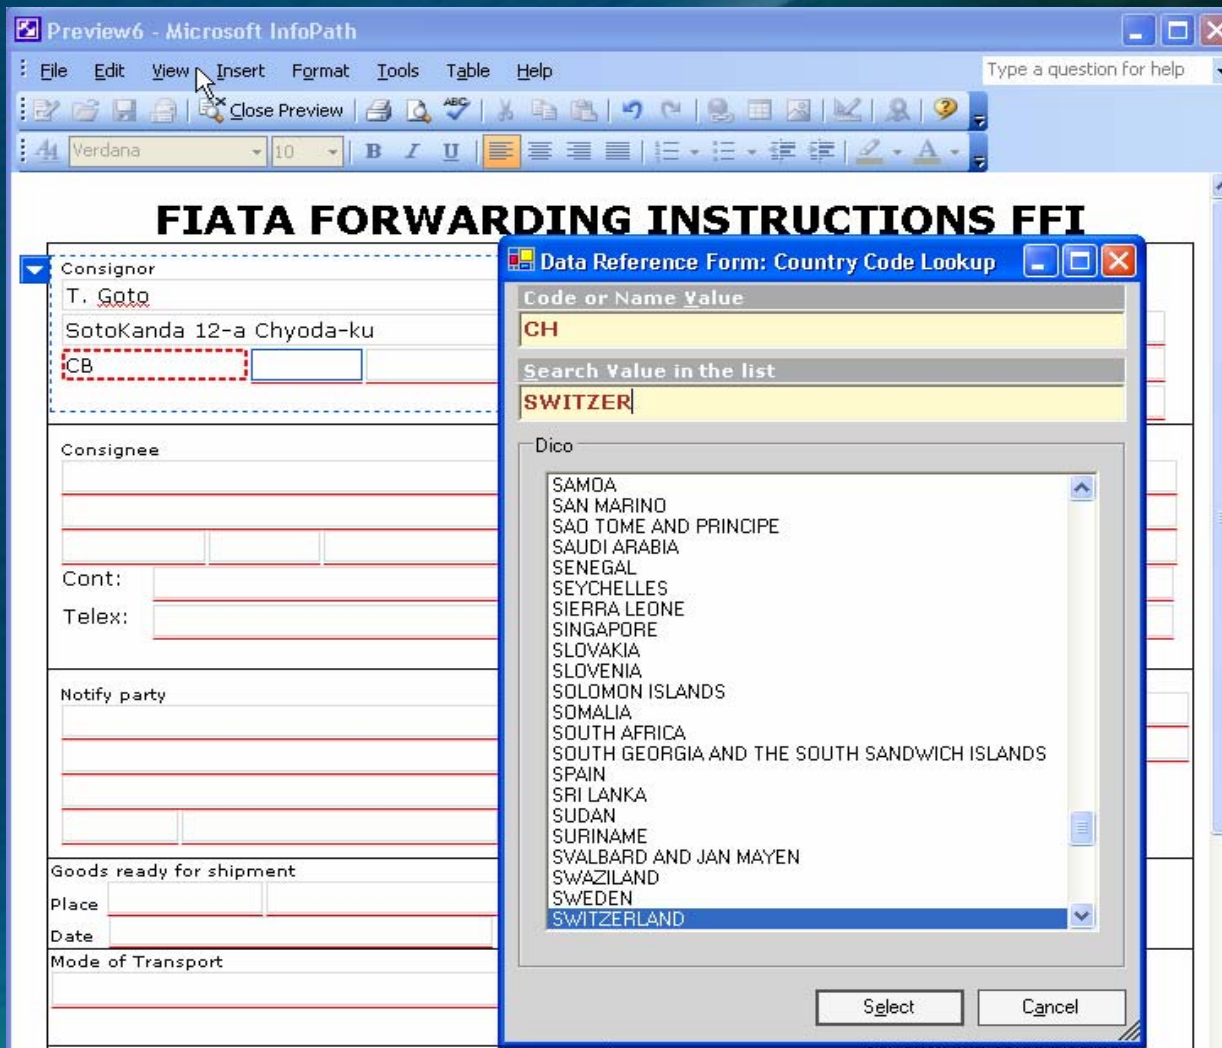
Preview6 - Microsoft InfoPath

File Edit View Insert Format Tools Table Help

Type a question for help

Close Preview

Verdana 10

FIATA FORWARDING INSTRUCTIONS FFI

Consignor

T. Goto

SotoKanda 12-a Chyoda-ku

CB

Consignee

Cont:

Telex:

Notify party

Goods ready for shipment

Place

Date

Mode of Transport

Data Reference Form: Country Code Lookup

Code or Name Value

CH

Search Value in the list

SWITZER

Dico

SAMOA
SAN MARINO
SAO TOME AND PRINCIPE
SAUDI ARABIA
SENEGAL
SEYCHELLES
SIERRA LEONE
SINGAPORE
SLOVAKIA
SLOVENIA
SOLOMON ISLANDS
SOMALIA
SOUTH AFRICA
SOUTH GEORGIA AND THE SOUTH SANDWICH ISLANDS
SPAIN
SRI LANKA
SUDAN
SURINAME
SVALBARD AND JAN MAYEN
SWAZILAND
SWEDEN
SWITZERLAND

Select Cancel